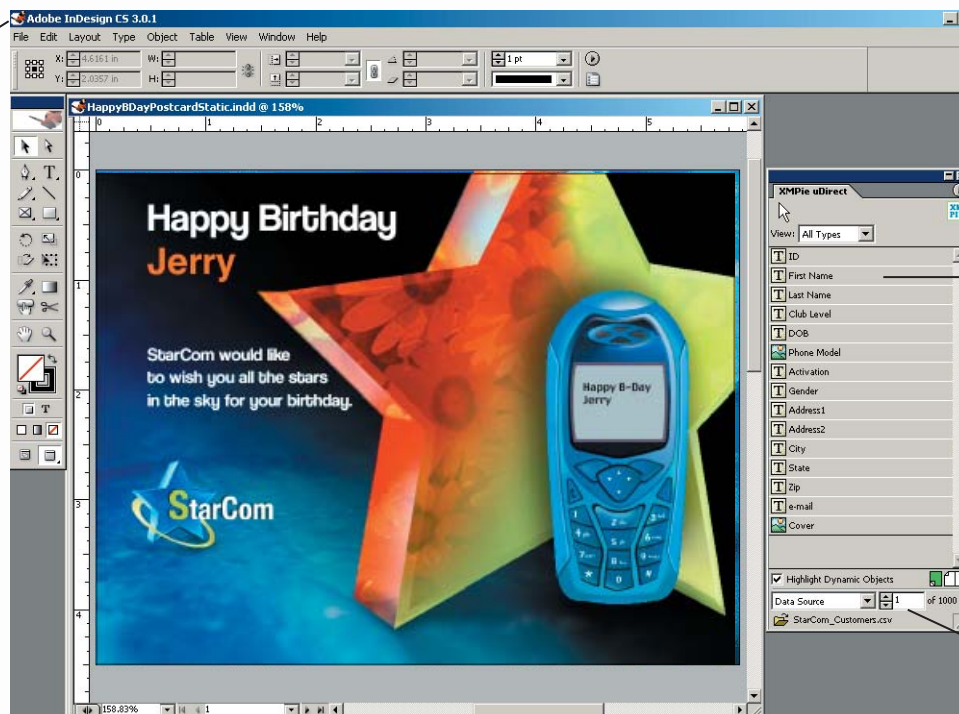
Adobe InDesign CS 3.0.1

File Edit Layout Type Object Table View Window Help

X: 4.6161 in W:
Y: 2.0357 in H:

1 pt

HappyBDayPostcardStatic.indd @ 158%

0 1 2 3 4 5

Happy Birthday
Jerry

StarCom would like to wish you all the stars in the sky for your birthday.

StarCom

Happy B-Day
Jerry

158.83%

1

XMPie uDirect

View: All Types

ID
First Name
Last Name
Club Level
DOB
Phone Model
Activation
Gender
Address1
Address2
City
State
Zip
e-mail
Cover

Highlight Dynamic Objects

Data Source 1 of 1000

StarCom_Customers.csv